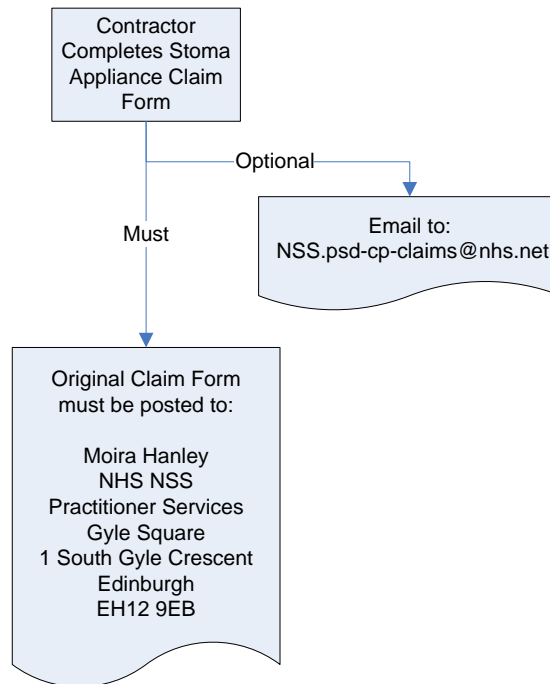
Contractor Completes Stoma Appliance Claim Form

Optional

Email to:
NSS.psd-cp-claims@nhs.net

Must

Original Claim Form must be posted to:

Moira Hanley
NHS NSS
Practitioner Services
Gyle Square
1 South Gyle Crescent
Edinburgh
EH12 9EB